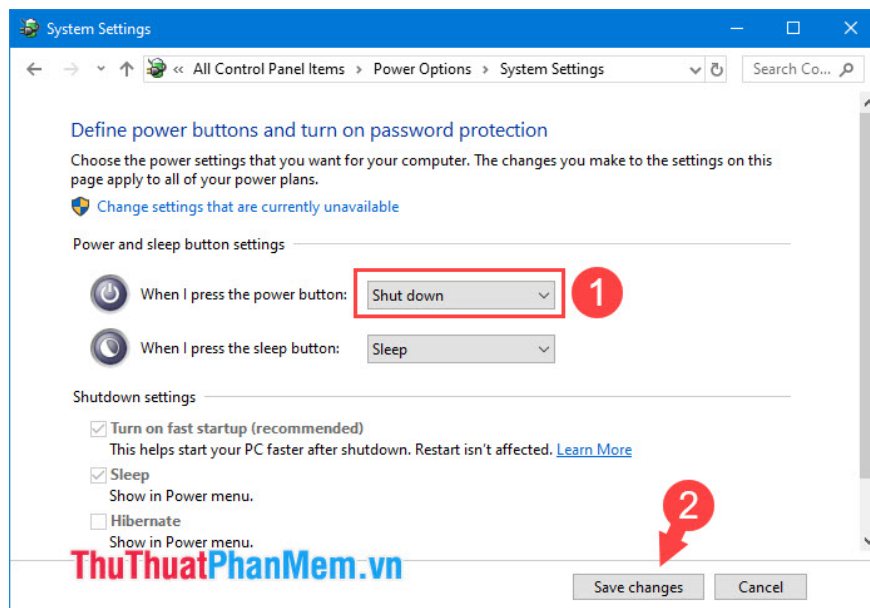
System Settings

« All Control Panel Items › Power Options › System Settings

Search Co...

Define power buttons and turn on password protection

Choose the power settings that you want for your computer. The changes you make to the settings on this page apply to all of your power plans.

Change settings that are currently unavailable

Power and sleep button settings

When I press the power button: Shut down

1

When I press the sleep button: Sleep

Shutdown settings

Turn on fast startup (recommended)
This helps start your PC faster after shutdown. Restart isn't affected. Learn More

Sleep
Show in Power menu.

Hibernate
Show in Power menu.

2

ThuThuatPhanMem.vn

Save changes Cancel